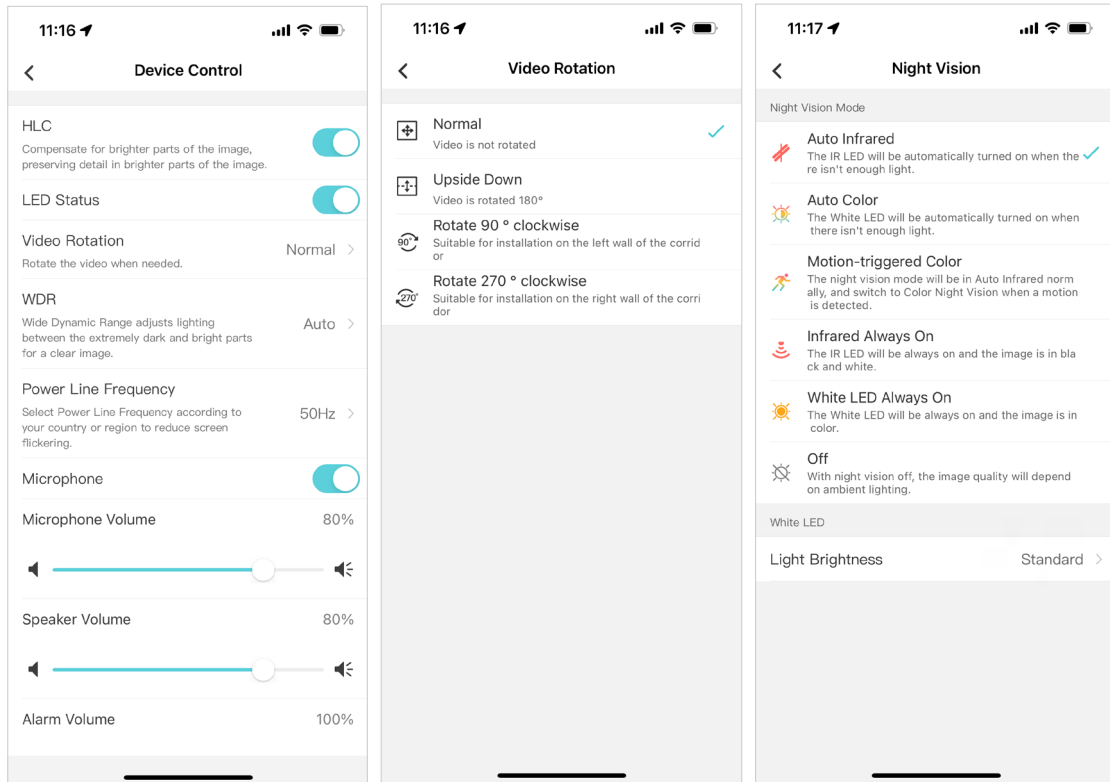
11:16

Device Control

HLC
Compensate for brighter parts of the image, preserving detail in brighter parts of the image.

LED Status

Video Rotation
Rotate the video when needed.
Normal

WDR
Wide Dynamic Range adjusts lighting between the extremely dark and bright parts for a clear image.
Auto

Power Line Frequency
Select Power Line Frequency according to your country or region to reduce screen flickering.
50Hz

Microphone

Microphone Volume
80%

Speaker Volume
80%

Alarm Volume
100%

11:16

Video Rotation

Normal
Video is not rotated

Upside Down
Video is rotated 180°

90°
Rotate 90 ° clockwise
Suitable for installation on the left wall of the corridor

270°
Rotate 270 ° clockwise
Suitable for installation on the right wall of the corridor

11:17

Night Vision

Night Vision Mode

Auto Infrared
The IR LED will be automatically turned on when there isn't enough light.

Auto Color
The White LED will be automatically turned on when there isn't enough light.

Motion-triggered Color
The night vision mode will be in Auto Infrared normally, and switch to Color Night Vision when a motion is detected.

Infrared Always On
The IR LED will be always on and the image is in black and white.

White LED Always On
The White LED will be always on and the image is in color.

Off
With night vision off, the image quality will depend on ambient lighting.

White LED

Light Brightness
Standard